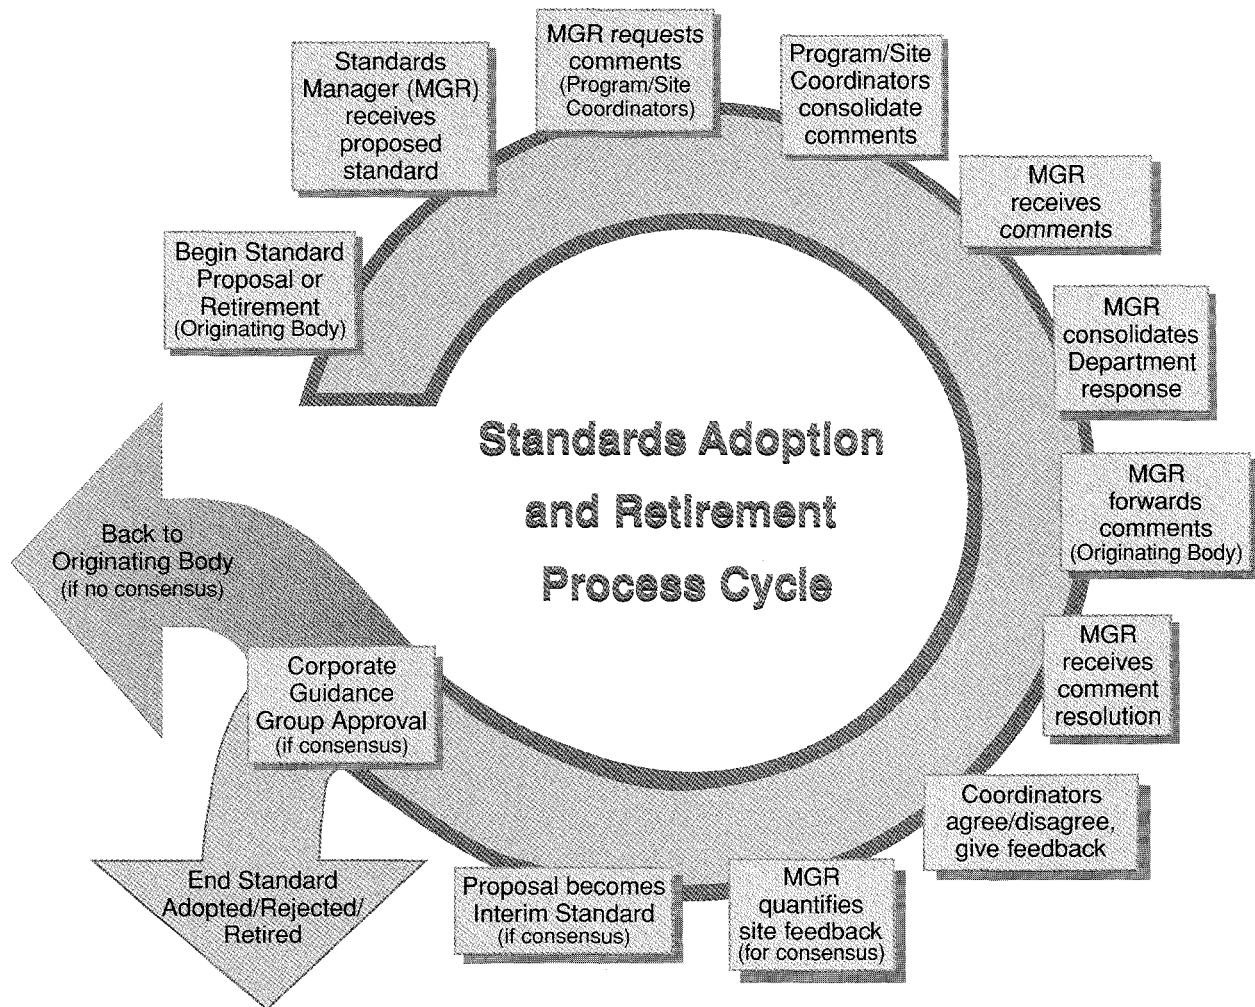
Standards Adoption and Retirement Process Cycle

Begin Standard Proposal or Retirement (Originating Body)

Standards Manager (MGR) receives proposed standard

MGR requests comments (Program/Site Coordinators)

Program/Site Coordinators consolidate comments

MGR receives comments

MGR consolidates Department response

MGR forwards comments (Originating Body)

MGR receives comment resolution

Coordinators agree/disagree, give feedback

MGR quantifies site feedback (for consensus)

Proposal becomes Interim Standard (if consensus)

Corporate Guidance Group Approval (if consensus)

Back to Originating Body (if no consensus)

End Standard Adopted/Rejected/ Retired